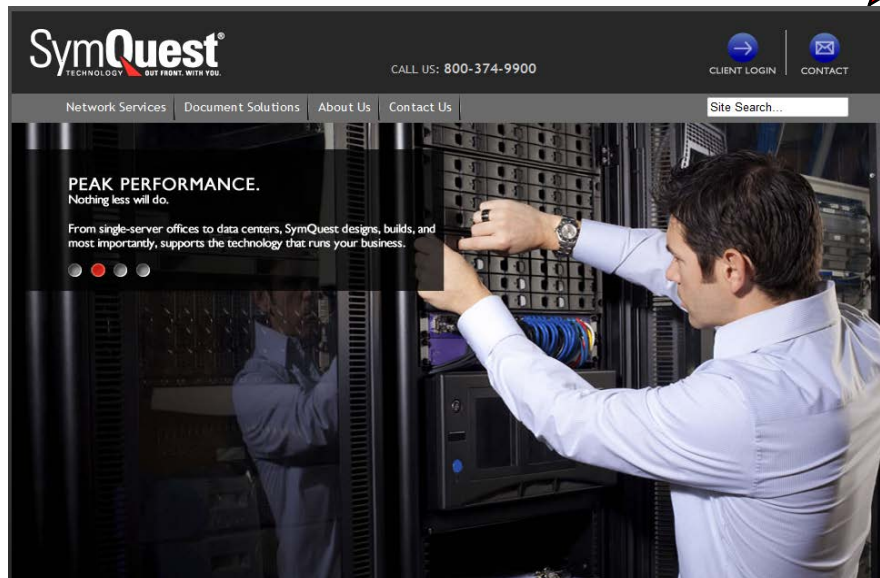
SymQuest®
TECHNOLOGY OUT FRONT. WITH YOU.

CALL US: 800-374-9900

CLIENT LOGIN

CONTACT

Network Services | Document Solutions | About Us | Contact Us

Site Search...

PEAK PERFORMANCE.
Nothing less will do.

From single-server offices to data centers, SymQuest designs, builds, and most importantly, supports the technology that runs your business.